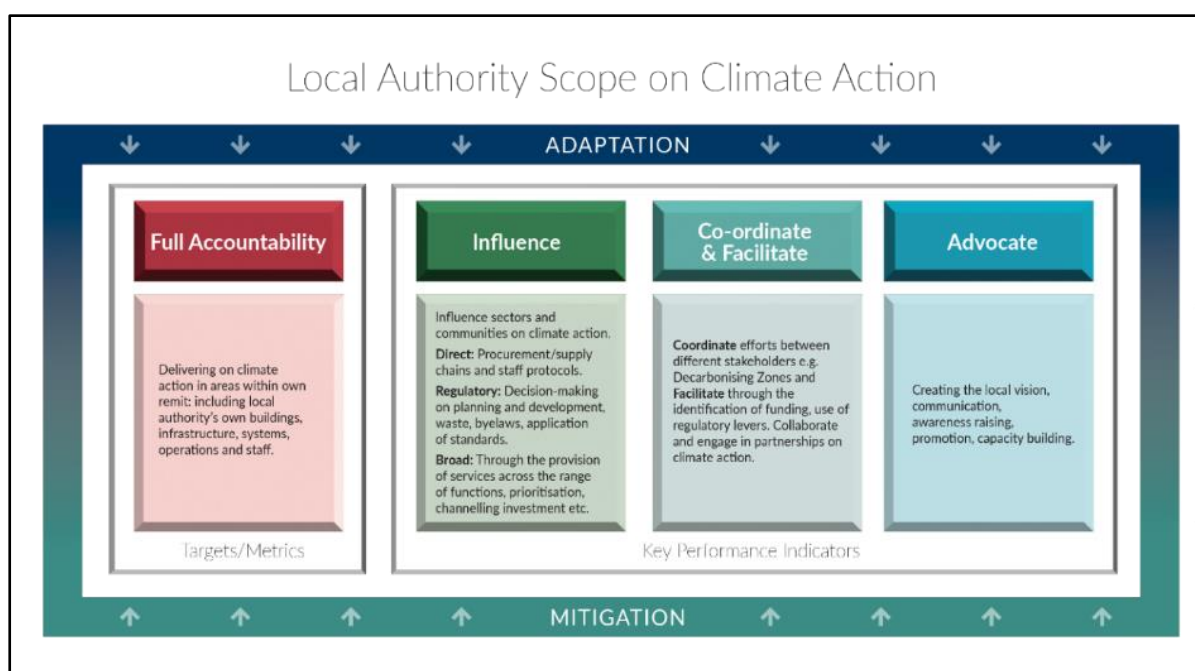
Local Authority Scope on Climate Action

ADAPTATION

Full Accountability

Delivering on climate action in areas within own remit: including local authority's own buildings, infrastructure, systems, operations and staff.

Targets/Metrics

Influence

Influence sectors and communities on climate action.

**Direct:** Procurement/supply chains and staff protocols.

**Regulatory:** Decision-making on planning and development, waste, byelaws, application of standards.

**Broad:** Through the provision of services across the range of functions, prioritisation, channelling investment etc.

Co-ordinate & Facilitate

**Coordinate** efforts between different stakeholders e.g. Decarbonising Zones and **Facilitate** through the identification of funding, use of regulatory levers. Collaborate and engage in partnerships on climate action.

Advocate

Creating the local vision, communication, awareness raising, promotion, capacity building.

Key Performance Indicators

MITIGATION